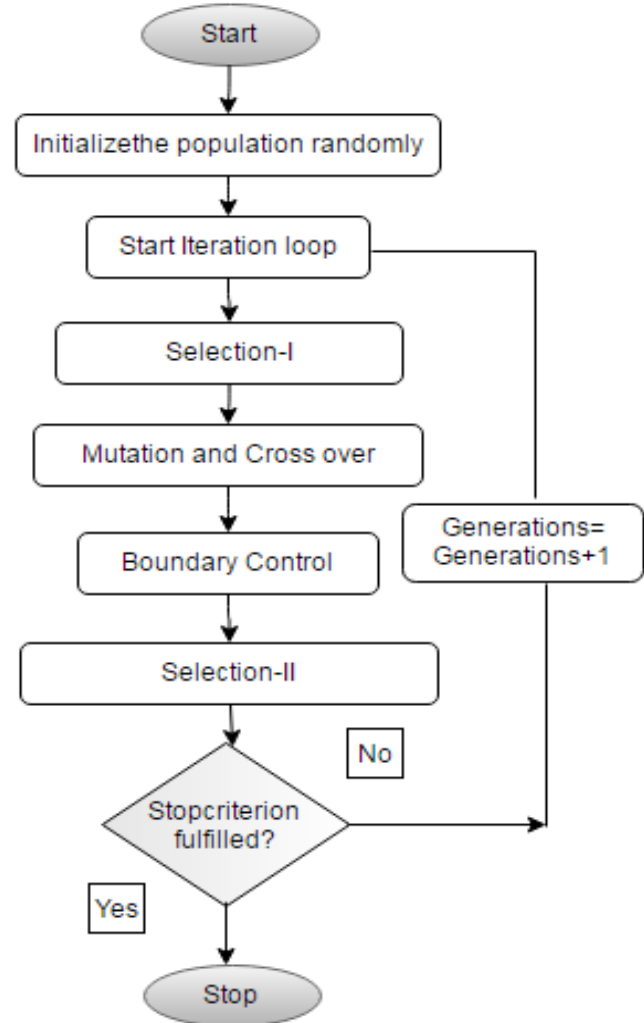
Start

Initializethe population randomly

Start Iteration loop

Selection-I

Mutation and Cross over

Boundary Control

Selection-II

Generations= Generations+1

No

Stopcriterion fulfilled?

Yes

Stop